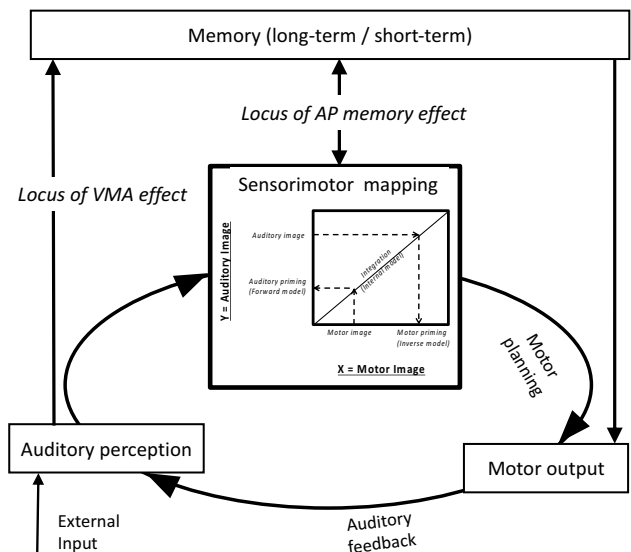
Memory (long-term / short-term)

Locus of AP memory effect

Locus of VMA effect

Sensorimotor mapping

Y = Auditory Image

Auditory image

Integration (Internal model)

Auditory priming (Forward model)

Motor image

Motor priming (Inverse model)

X = Motor Image

Motor planning

Auditory perception

Motor output

External Input

Auditory feedback